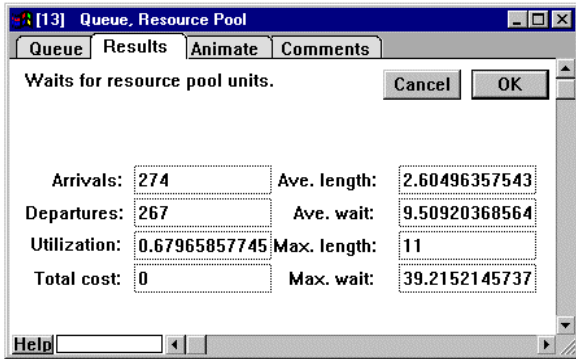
[13] Queue, Resource Pool

Queue | Results | Animate | Comments

Waits for resource pool units.

Cancel

OK

Arrivals: 274
Ave. length: 2.60496357543
Departures: 267
Ave. wait: 9.50920368564
Utilization: 0.67965857745
Max. length: 11
Total cost: 0
Max. wait: 39.2152145737

Help